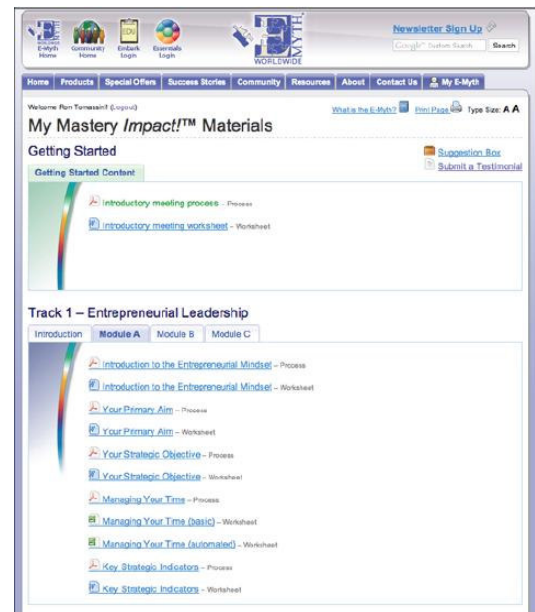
E-Myth Home | Community Home | Embark Login | Essentials Login

E-MYTH WORLDWIDE

Newsletter Sign Up

Google™ Custom Search | Search

Home | Products | Special Offers | Success Stories | Community | Resources | About | Contact Us | My E-Myth

Welcome Ron Tomassini! (Logout)

What is the E-Myth? | Print Page | Type Size: A A

My Mastery *Impact!*™ Materials

Getting Started

Suggestion Box

Submit a Testimonial

Getting Started Content

Introductory meeting process – Process

Introductory meeting worksheet – Worksheet

Track 1 – Entrepreneurial Leadership

Introduction | Module A | Module B | Module C

Introduction to the Entrepreneurial Mindset – Process

Introduction to the Entrepreneurial Mindset – Worksheet

Your Primary Aim – Process

Your Primary Aim – Worksheet

Your Strategic Objective – Process

Your Strategic Objective – Worksheet

Managing Your Time – Process

Managing Your Time (basic) – Worksheet

Managing Your Time (automated) – Worksheet

Key Strategic Indicators – Process

Key Strategic Indicators – Worksheet